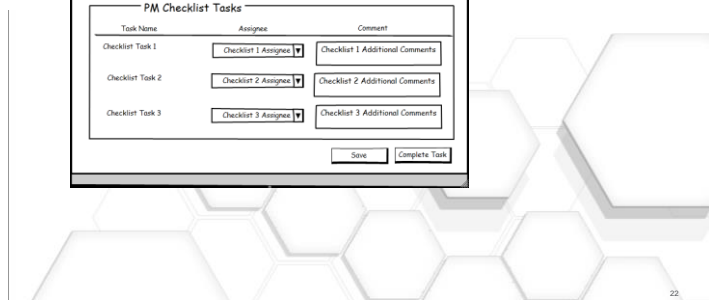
PM Checklist Tasks

| Task Name | Assignee | Comment |
|---|---|---|
| Checklist Task 1 | Checklist 1 Assignee ▼ | Checklist 1 Additional Comments |
| Checklist Task 2 | Checklist 2 Assignee ▼ | Checklist 2 Additional Comments |
| Checklist Task 3 | Checklist 3 Assignee ▼ | Checklist 3 Additional Comments |

Save
Complete Task

22